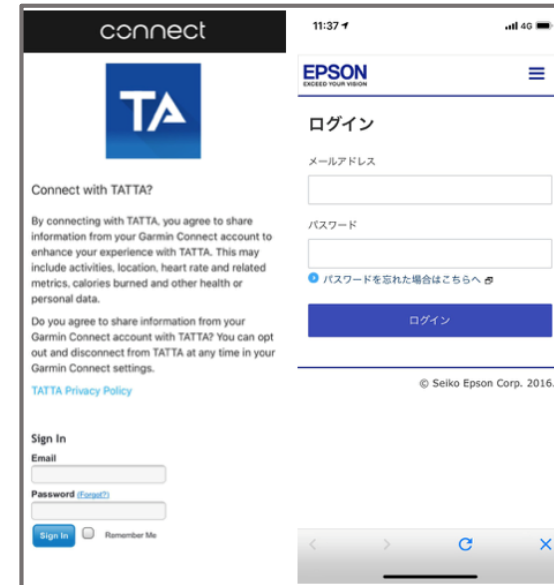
connect

TA

Connect with TATTA?

By connecting with TATTA, you agree to share information from your Garmin Connect account to enhance your experience with TATTA. This may include activities, location, heart rate and related metrics, calories burned and other health or personal data.

Do you agree to share information from your Garmin Connect account with TATTA? You can opt out and disconnect from TATTA at any time in your Garmin Connect settings.

TATTA Privacy Policy

Sign In

Email

Password (Forgot?)

Sign In Remember Me

11:37

4G

EPSON
EXCEED YOUR VISION

ログイン

メールアドレス

パスワード

パスワードを忘れた場合はこちらへ

ログイン

© Seiko Epson Corp. 2016.